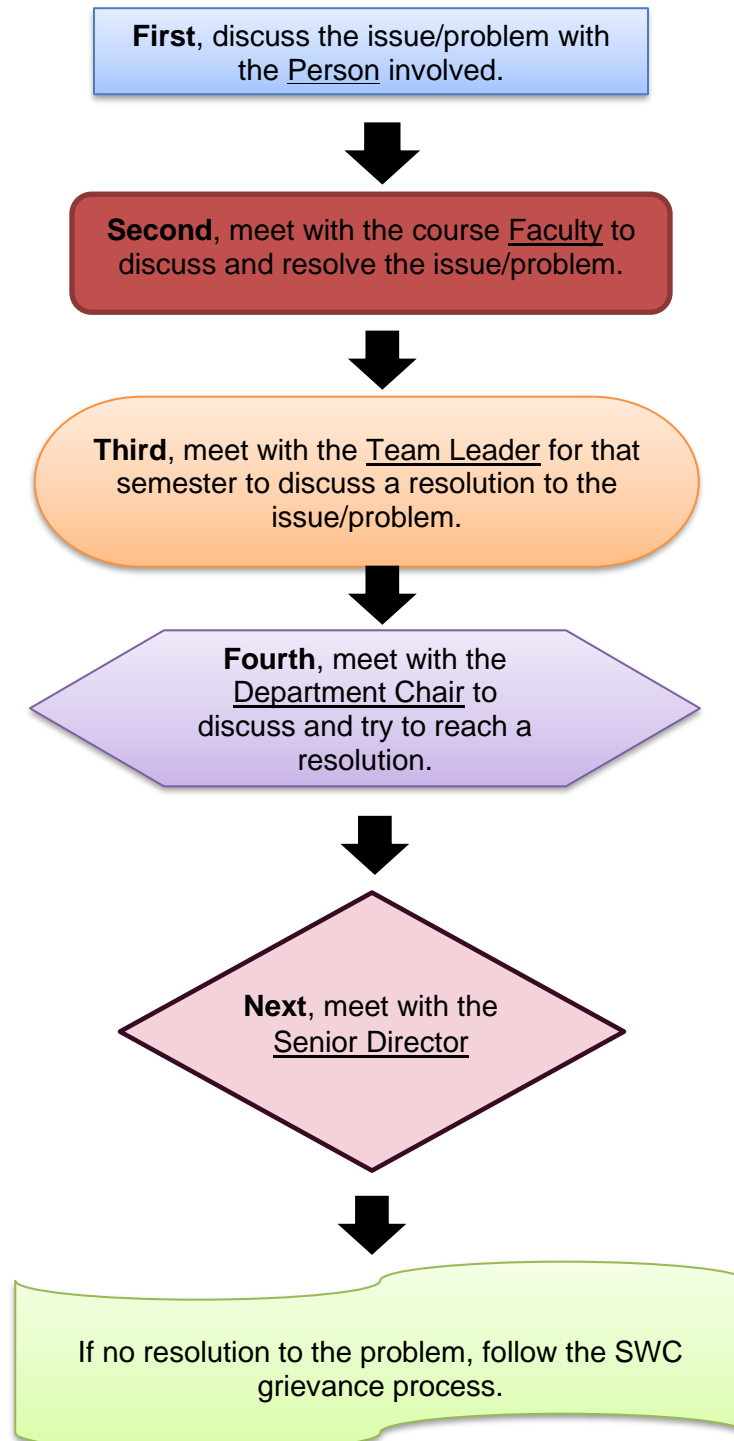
**First**, discuss the issue/problem with the Person involved.

**Second**, meet with the course Faculty to discuss and resolve the issue/problem.

**Third**, meet with the Team Leader for that semester to discuss a resolution to the issue/problem.

**Fourth**, meet with the Department Chair to discuss and try to reach a resolution.

**Next**, meet with the Senior Director

If no resolution to the problem, follow the SWC grievance process.